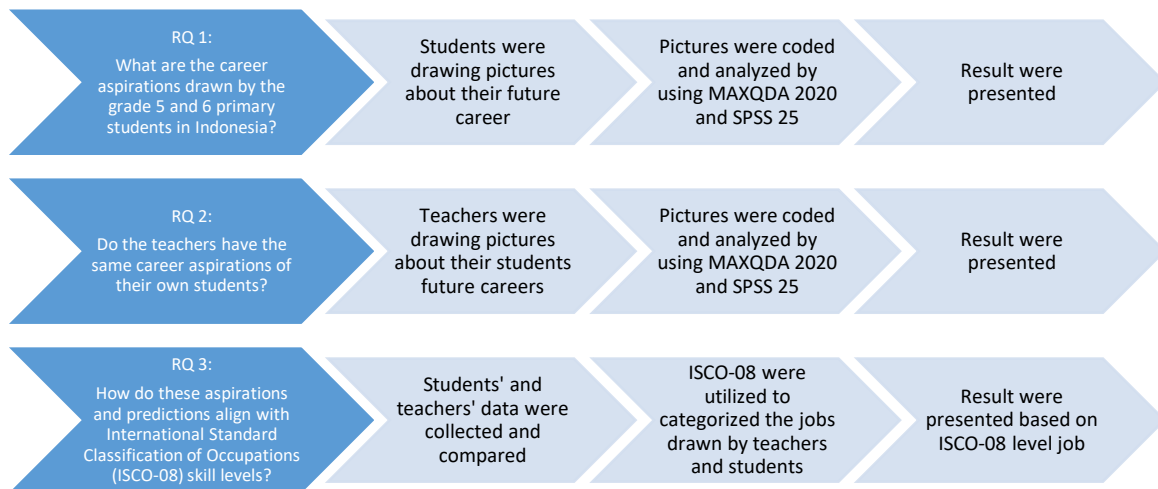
RQ 1:
What are the career aspirations drawn by the grade 5 and 6 primary students in Indonesia?

Students were drawing pictures about their future career

Pictures were coded and analyzed by using MAXQDA 2020 and SPSS 25

Result were presented

RQ 2:
Do the teachers have the same career aspirations of their own students?

Teachers were drawing pictures about their students future careers

Pictures were coded and analyzed by using MAXQDA 2020 and SPSS 25

Result were presented

RQ 3:
How do these aspirations and predictions align with International Standard Classification of Occupations (ISCO-08) skill levels?

Students' and teachers' data were collected and compared

ISCO-08 were utilized to categorized the jobs drawn by teachers and students

Result were presented based on ISCO-08 level job